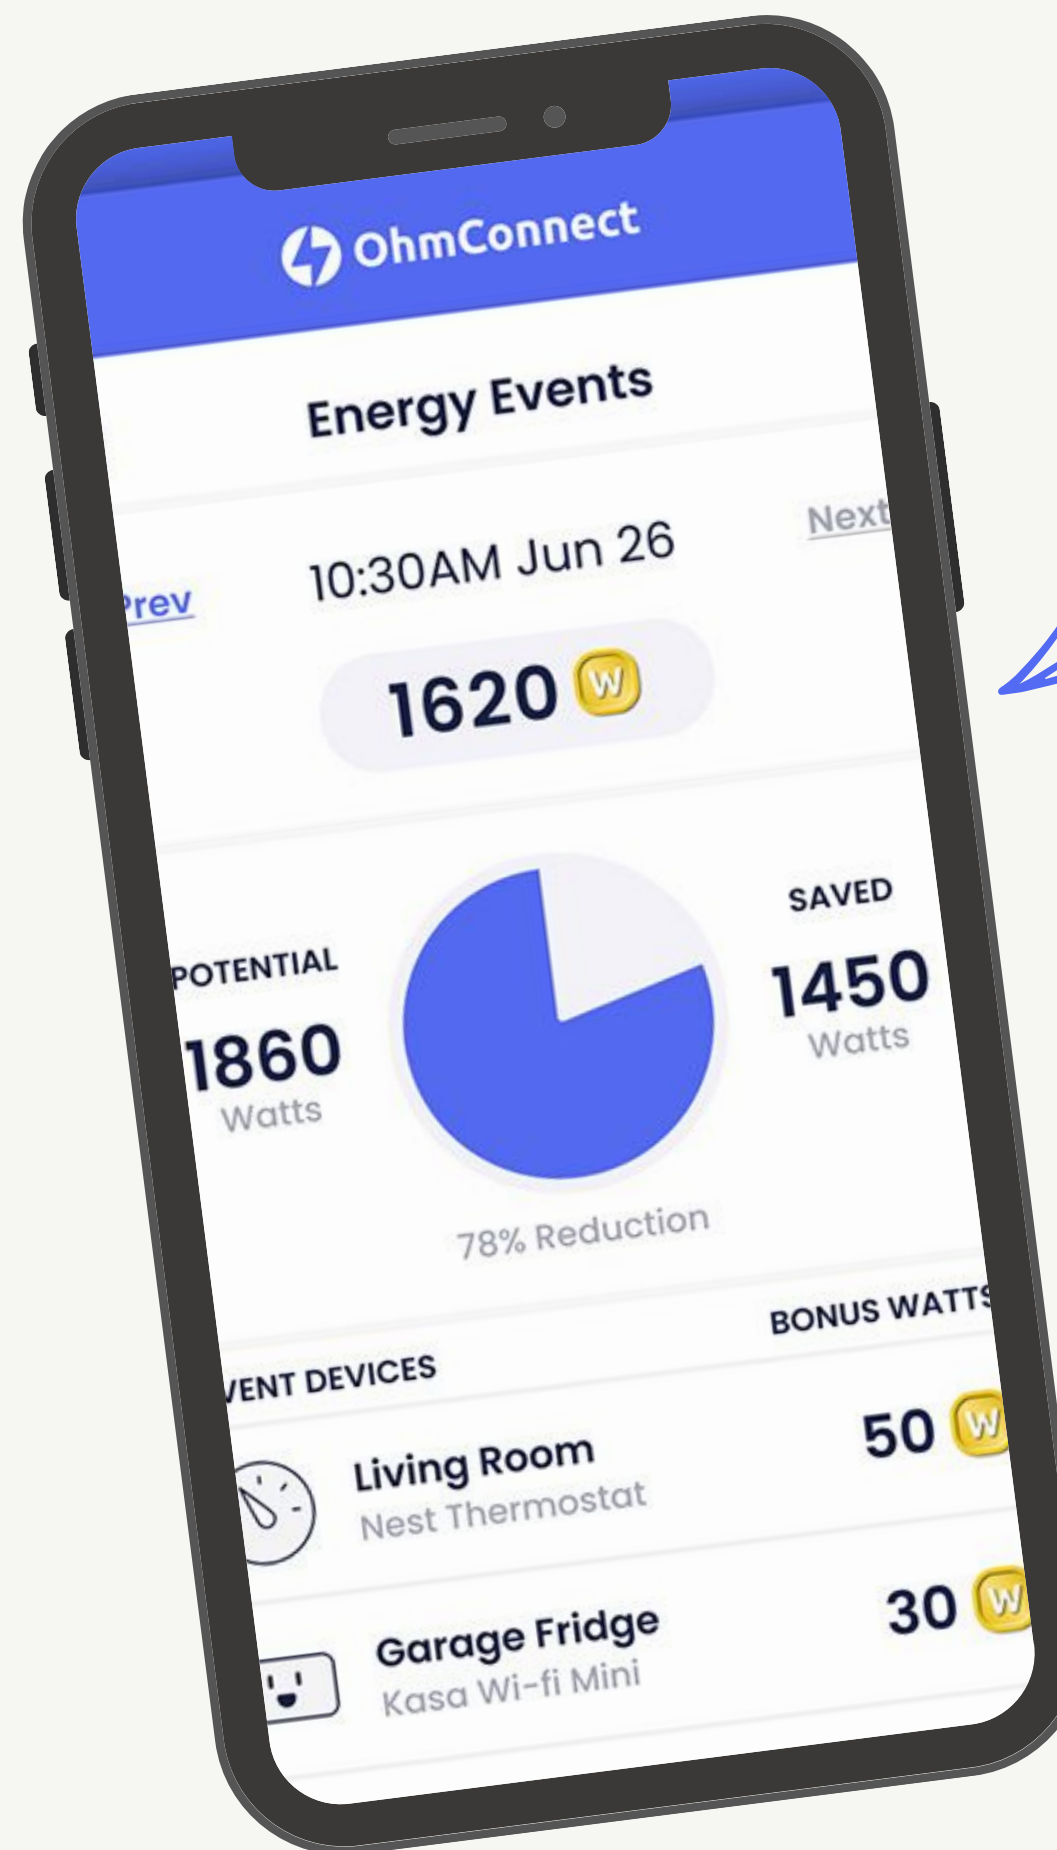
OhmConnect

Energy Events

Prev 10:30AM Jun 26 Next

1620 W

POTENTIAL
1860
Watts

SAVED
1450
Watts

78% Reduction

VENT DEVICES

BONUS WATTS

Living Room
Nest Thermostat
50 W

Garage Fridge
Kasa Wi-fi Mini
30 W